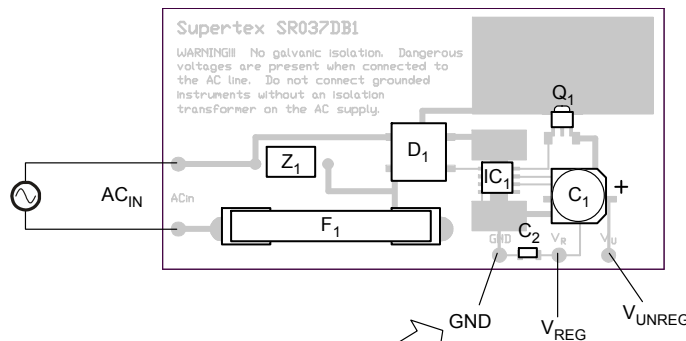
Supertex SR037DB1

WARNING!!! No galvanic isolation. Dangerous voltages are present when connected to the AC line. Do not connect grounded instruments without an isolation transformer on the AC supply.

$Q_1$

$Z_1$

$D_1$

$IC_1$

$C_1$

+

$AC_{IN}$

ACin

$F_1$

$C_2$

GND

$V_R$

$V_U$

GND

$V_{REG}$

$V_{UNREG}$